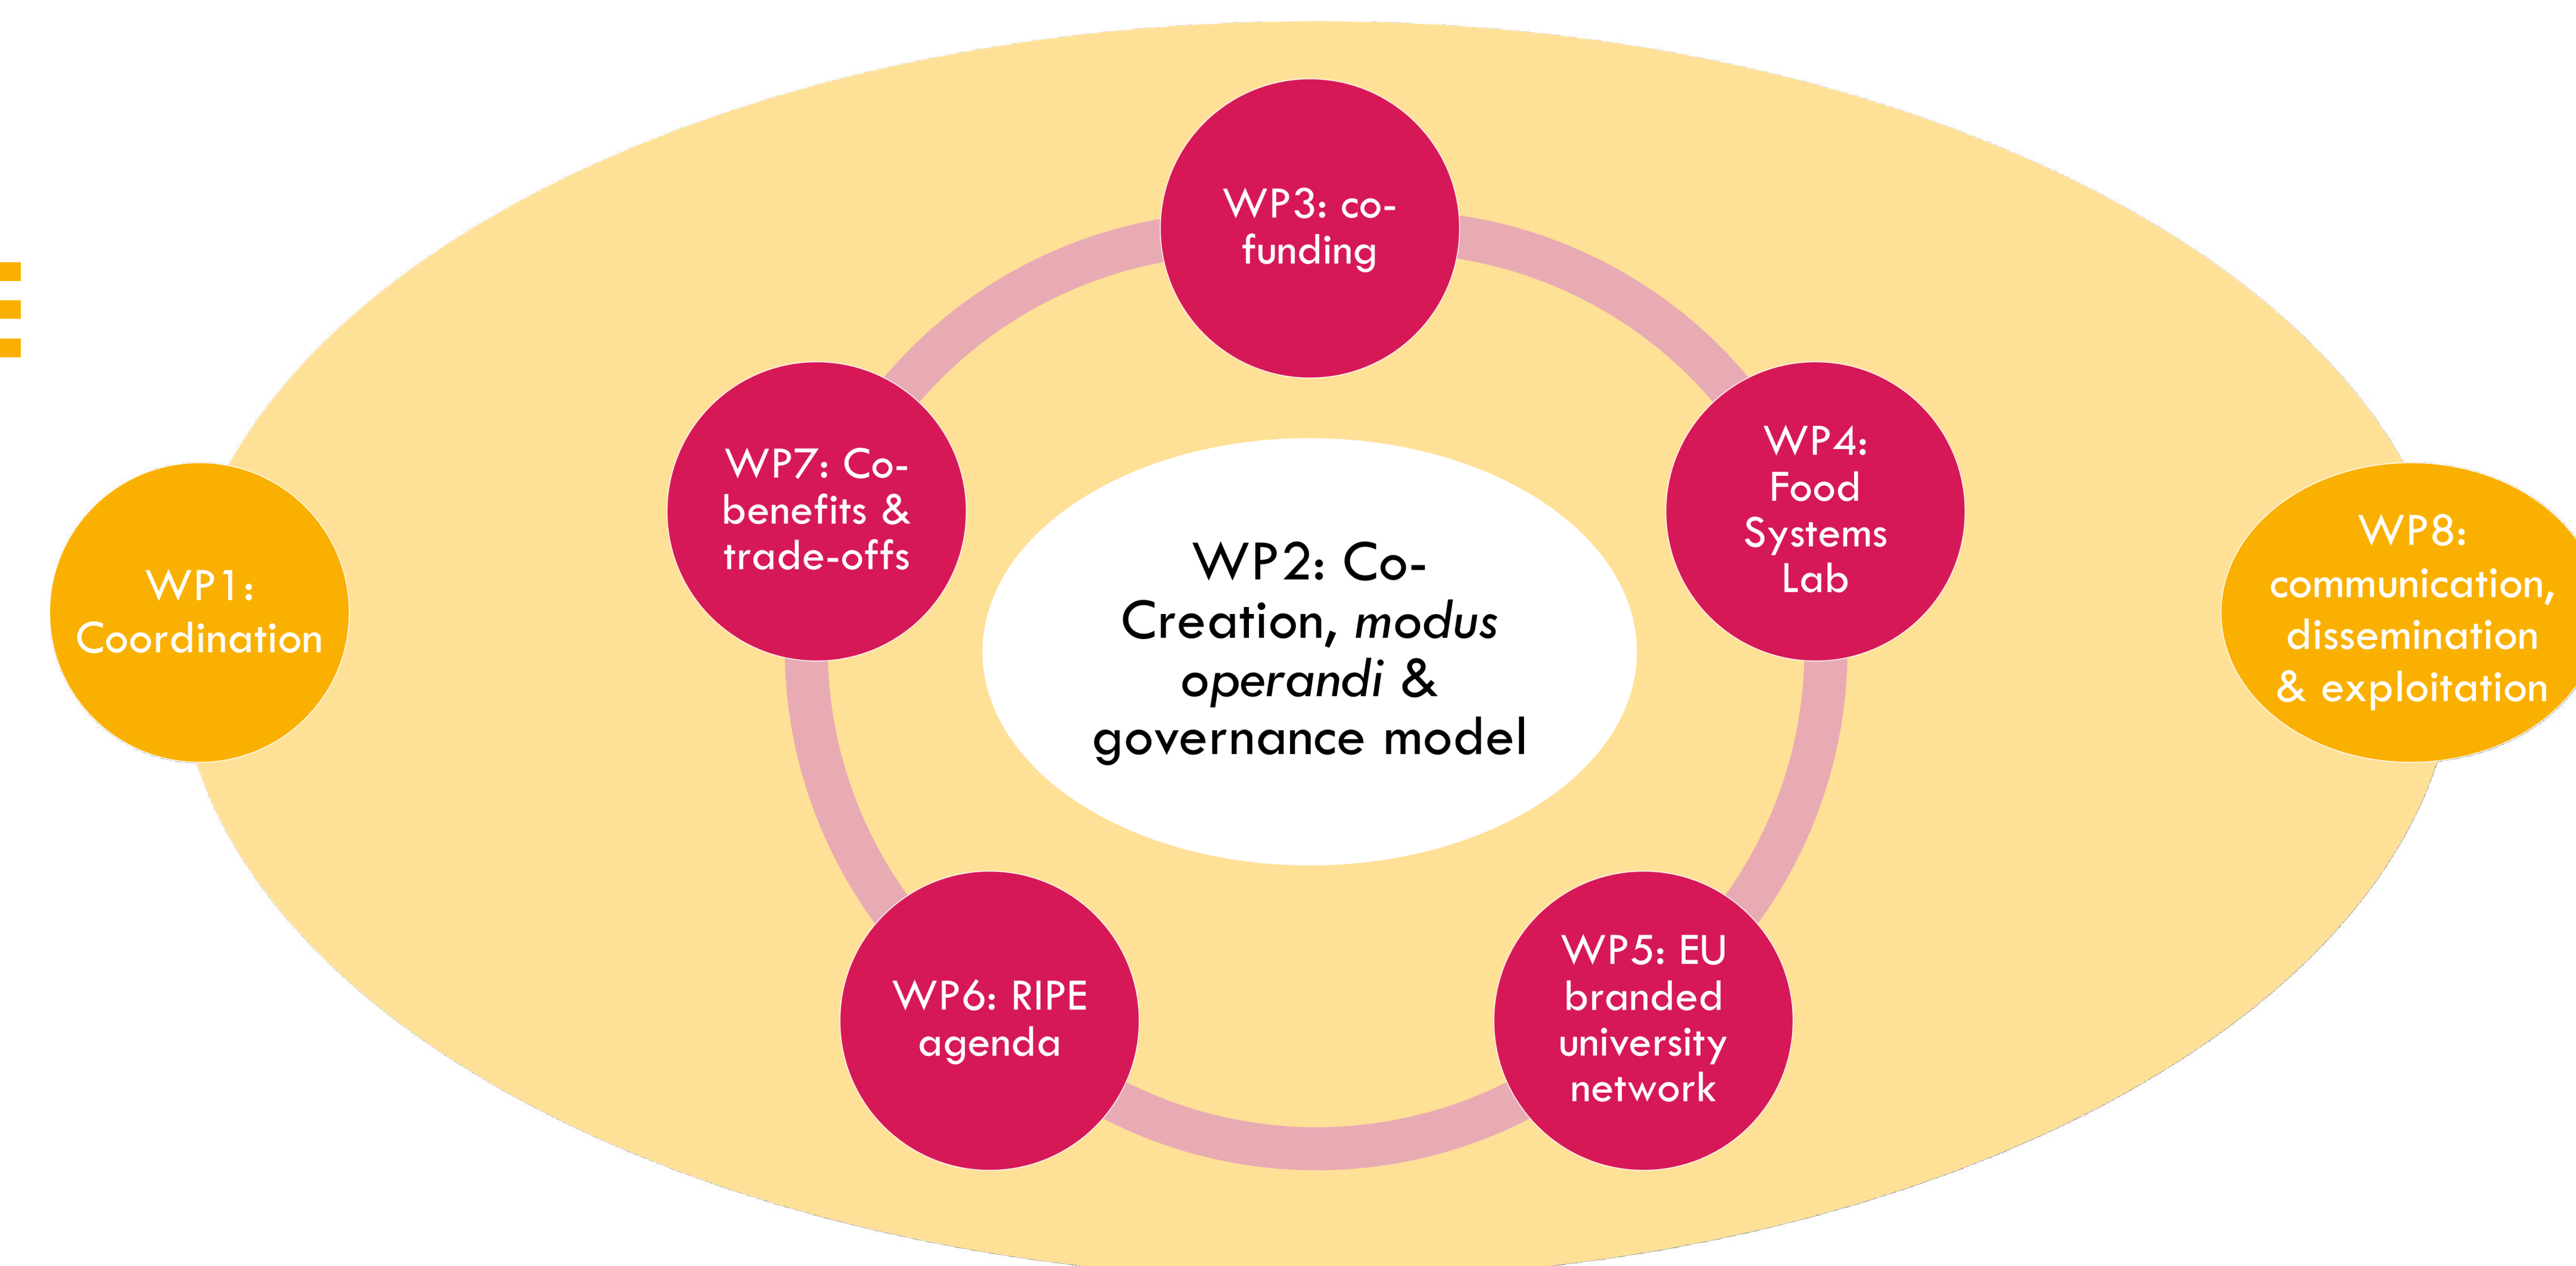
WP3: co-funding

WP7: Co-benefits & trade-offs

WP4: Food Systems Lab

WP1: Coordination

WP2: Co-Creation, *modus operandi* & governance model

WP8: communication, dissemination & exploitation

WP6: RIPE agenda

WP5: EU branded university network